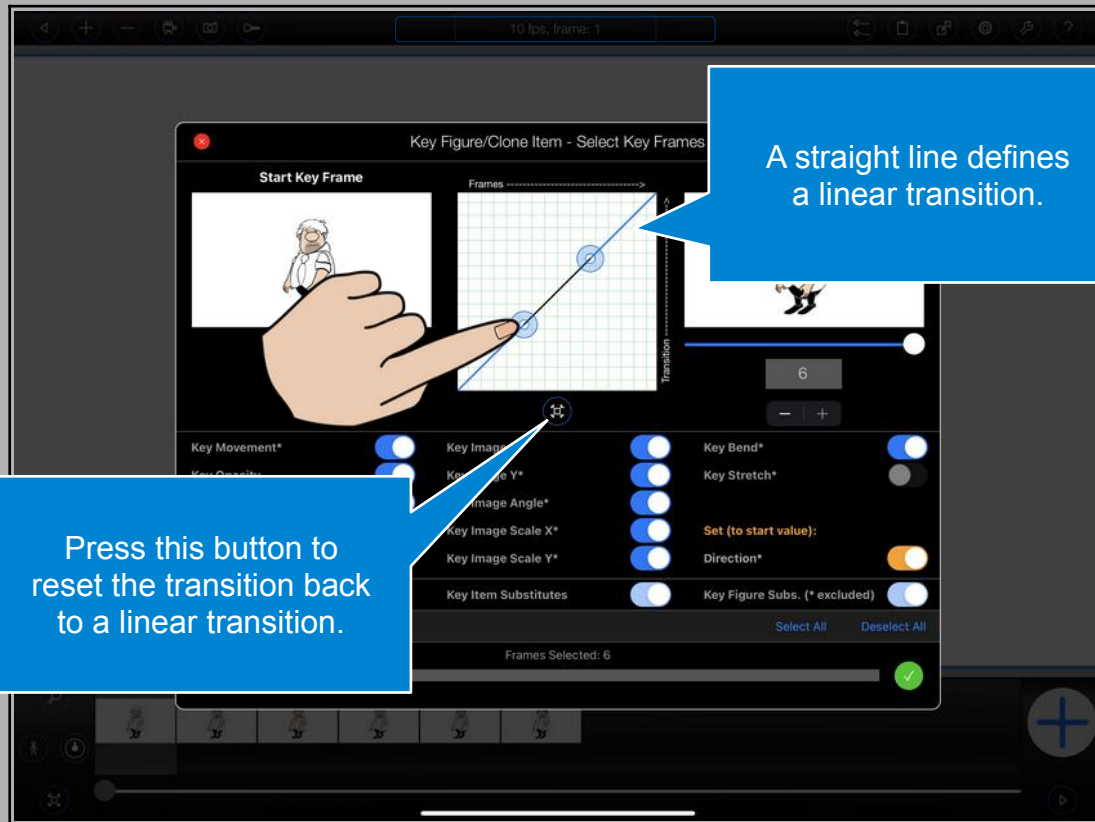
10 fps, frame: 1

Key Figure/Clone Item - Select Key Frames

A straight line defines a linear transition.

Start Key Frame

Frames ---------------------------------->

Transition

6

− +

Key Movement*
Key Opacity
Key Image
Key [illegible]ge Y*
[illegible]mage Angle*
Key Image Scale X*
Key Image Scale Y*
Key Bend*
Key Stretch*
Set (to start value):
Direction*
Key Item Substitutes
Key Figure Subs. (* excluded)

Press this button to reset the transition back to a linear transition.

Select All
Deselect All

Frames Selected: 6